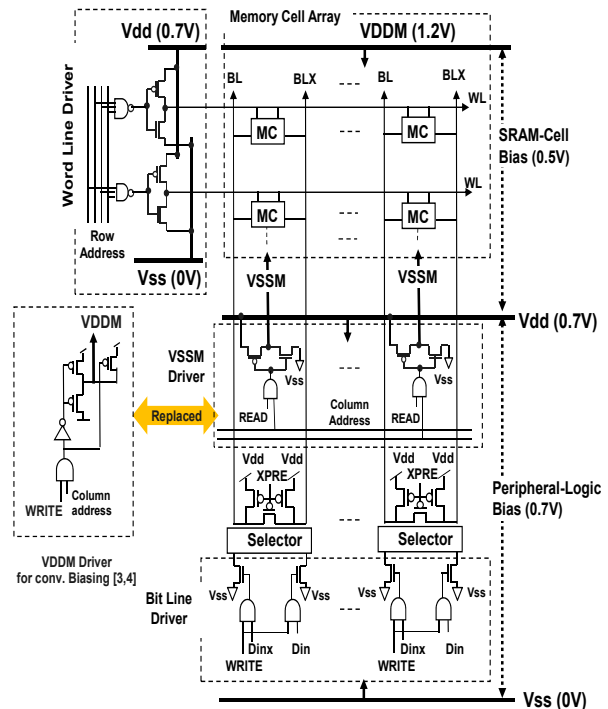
Memory Cell Array

Vdd (0.7V)

VDDM (1.2V)

Word Line Driver

BL BLX BL BLX

WL

MC MC

SRAM-Cell Bias (0.5V)

WL

MC MC

Row Address

Vss (0V)

VSSM VSSM

Vdd (0.7V)

VDDM

VSSM Driver

Vss Vss

Replaced

READ

Column Address

READ

Vdd Vdd Vdd Vdd

XPRE XPRE

WRITE

Column address

Peripheral-Logic Bias (0.7V)

Selector Selector

VDDM Driver for conv. Biasing [3,4]

Bit Line Driver

Vss Vss Vss Vss

Dinx Din Dinx Din

WRITE WRITE

Vss (0V)